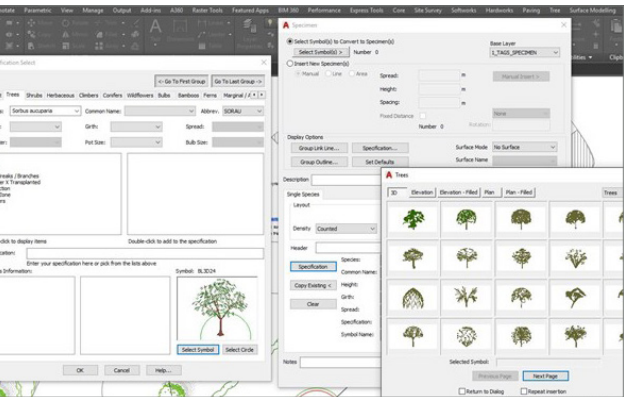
Insert Parametric View Manage Output Add-ins A360 Raster Tools Featured Apps BIM 360 Performance Express Tools Core Site Survey Softworks Hardworks Paving Tree Surface Modelling

ification Select

<-- Go To First Group | Go To Last Group -->

Trees Shrubs Herbaceous Climbers Conifers Wildflowers Bulbs Bamboos Ferns Marginal / A

Name: Sorbus aucuparia
Common Name:
Abbrev.: SORAU
Girth:
Spread:
Pot Size:
Bulb Size:

reaks / Branches
r X Transplanted
tion
Stem
ers

click to display items
Double-click to add to the specification

fication:
Enter your specification here or pick from the lists above

s Information:
Symbol: BL3D24

Select Symbol
Select Circle

OK
Cancel
Help...

Specimen

Select Symbol(s) to Convert to Specimen(s)
Select Symbol(s) >
Number 0
Base Layer
I_TAGS_SPECIMEN
Insert New Specimen(s)
Manual
Line
Area
Spread:
m
Manual Insert >
Height:
m
Spacing:
m
Fixed Distance
None
Number 0
Rotation:

Display Options
Group Link Line...
Specification...
Surface Mode
No Surface
Group Outline...
Set Defaults
Surface Name

Description

Single Species
Layout
Density
Counted
Header
Specification
Copy Existing <
Clear
Species:
Common Name:
Height:
Girth:
Spread:
Specification:
Symbol Name:

Notes

Trees

3D
Elevation
Elevation - Filled
Plan
Plan - Filled
Trees

Selected Symbol:
Previous Page
Next Page
Return to Dialog
Repeat insertion

Utilities
Clip